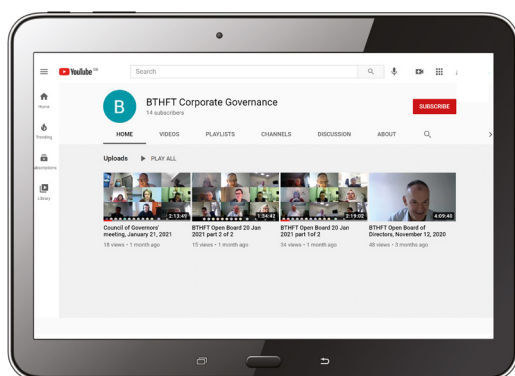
YouTube GB

Search

Home

Trending

Subscriptions

Library

B

BTHFT Corporate Governance

14 subscribers

SUBSCRIBE

HOME

VIDEOS

PLAYLISTS

CHANNELS

DISCUSSION

ABOUT

Uploads

PLAY ALL

2:13:49

Council of Governors' meeting, January 21, 2021

18 views • 1 month ago

1:34:42

BTHFT Open Board 20 Jan 2021 part 2 of 2

15 views • 1 month ago

2:19:02

BTHFT Open Board 20 Jan 2021 part 1of 2

34 views • 1 month ago

4:09:48

BTHFT Open Board of Directors, November 12, 2020

48 views • 3 months ago